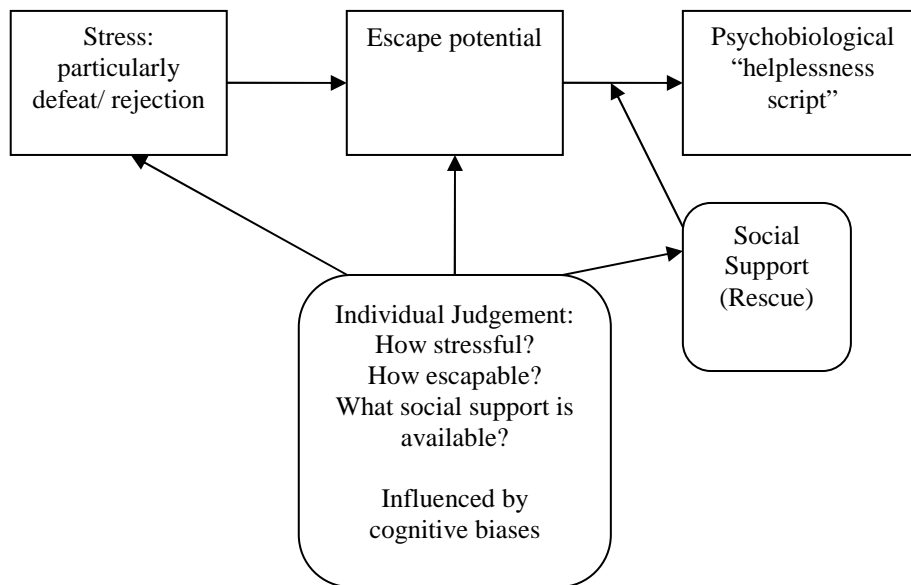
Stress: particularly defeat/ rejection

Escape potential

Psychobiological "helplessness script"

Social Support (Rescue)

Individual Judgement:
How stressful?
How escapable?
What social support is available?

Influenced by cognitive biases